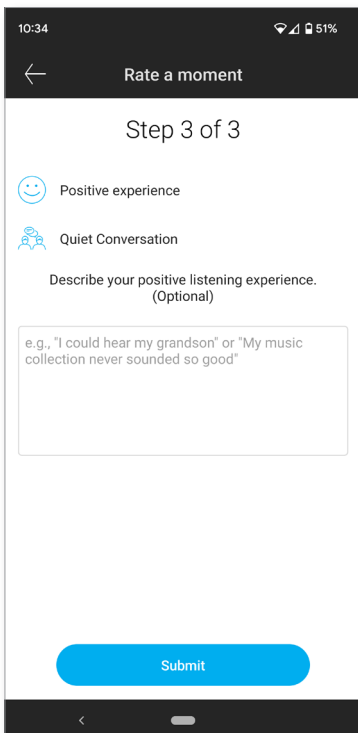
10:34

51%

Rate a moment

Step 3 of 3

Positive experience

Quiet Conversation

Describe your positive listening experience. (Optional)

e.g., "I could hear my grandson" or "My music collection never sounded so good"

Submit